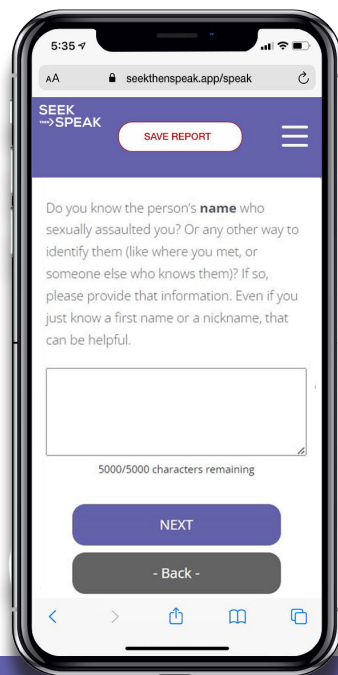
5:35

AA seekthenspeak.app/speak

SEEK
→SPEAK

SAVE REPORT

Do you know the person's **name** who sexually assaulted you? Or any other way to identify them (like where you met, or someone else who knows them)? If so, please provide that information. Even if you just know a first name or a nickname, that can be helpful.

5000/5000 characters remaining

NEXT

- Back -